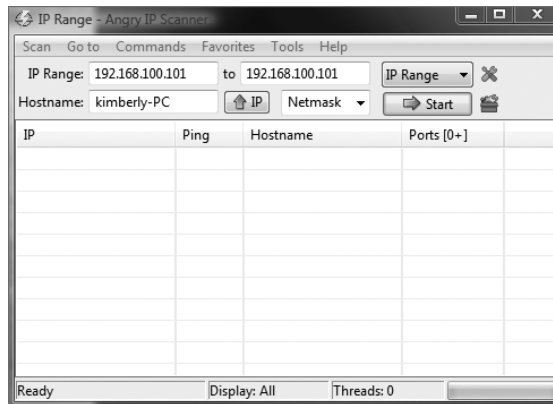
IP Range - Angry IP Scanner

Scan Go to Commands Favorites Tools Help

IP Range: 192.168.100.101 to 192.168.100.101 IP Range

Hostname: kimberly-PC IP Netmask Start

| IP | Ping | Hostname | Ports [0+] |
|---|---|---|---|

Ready Display: All Threads: 0